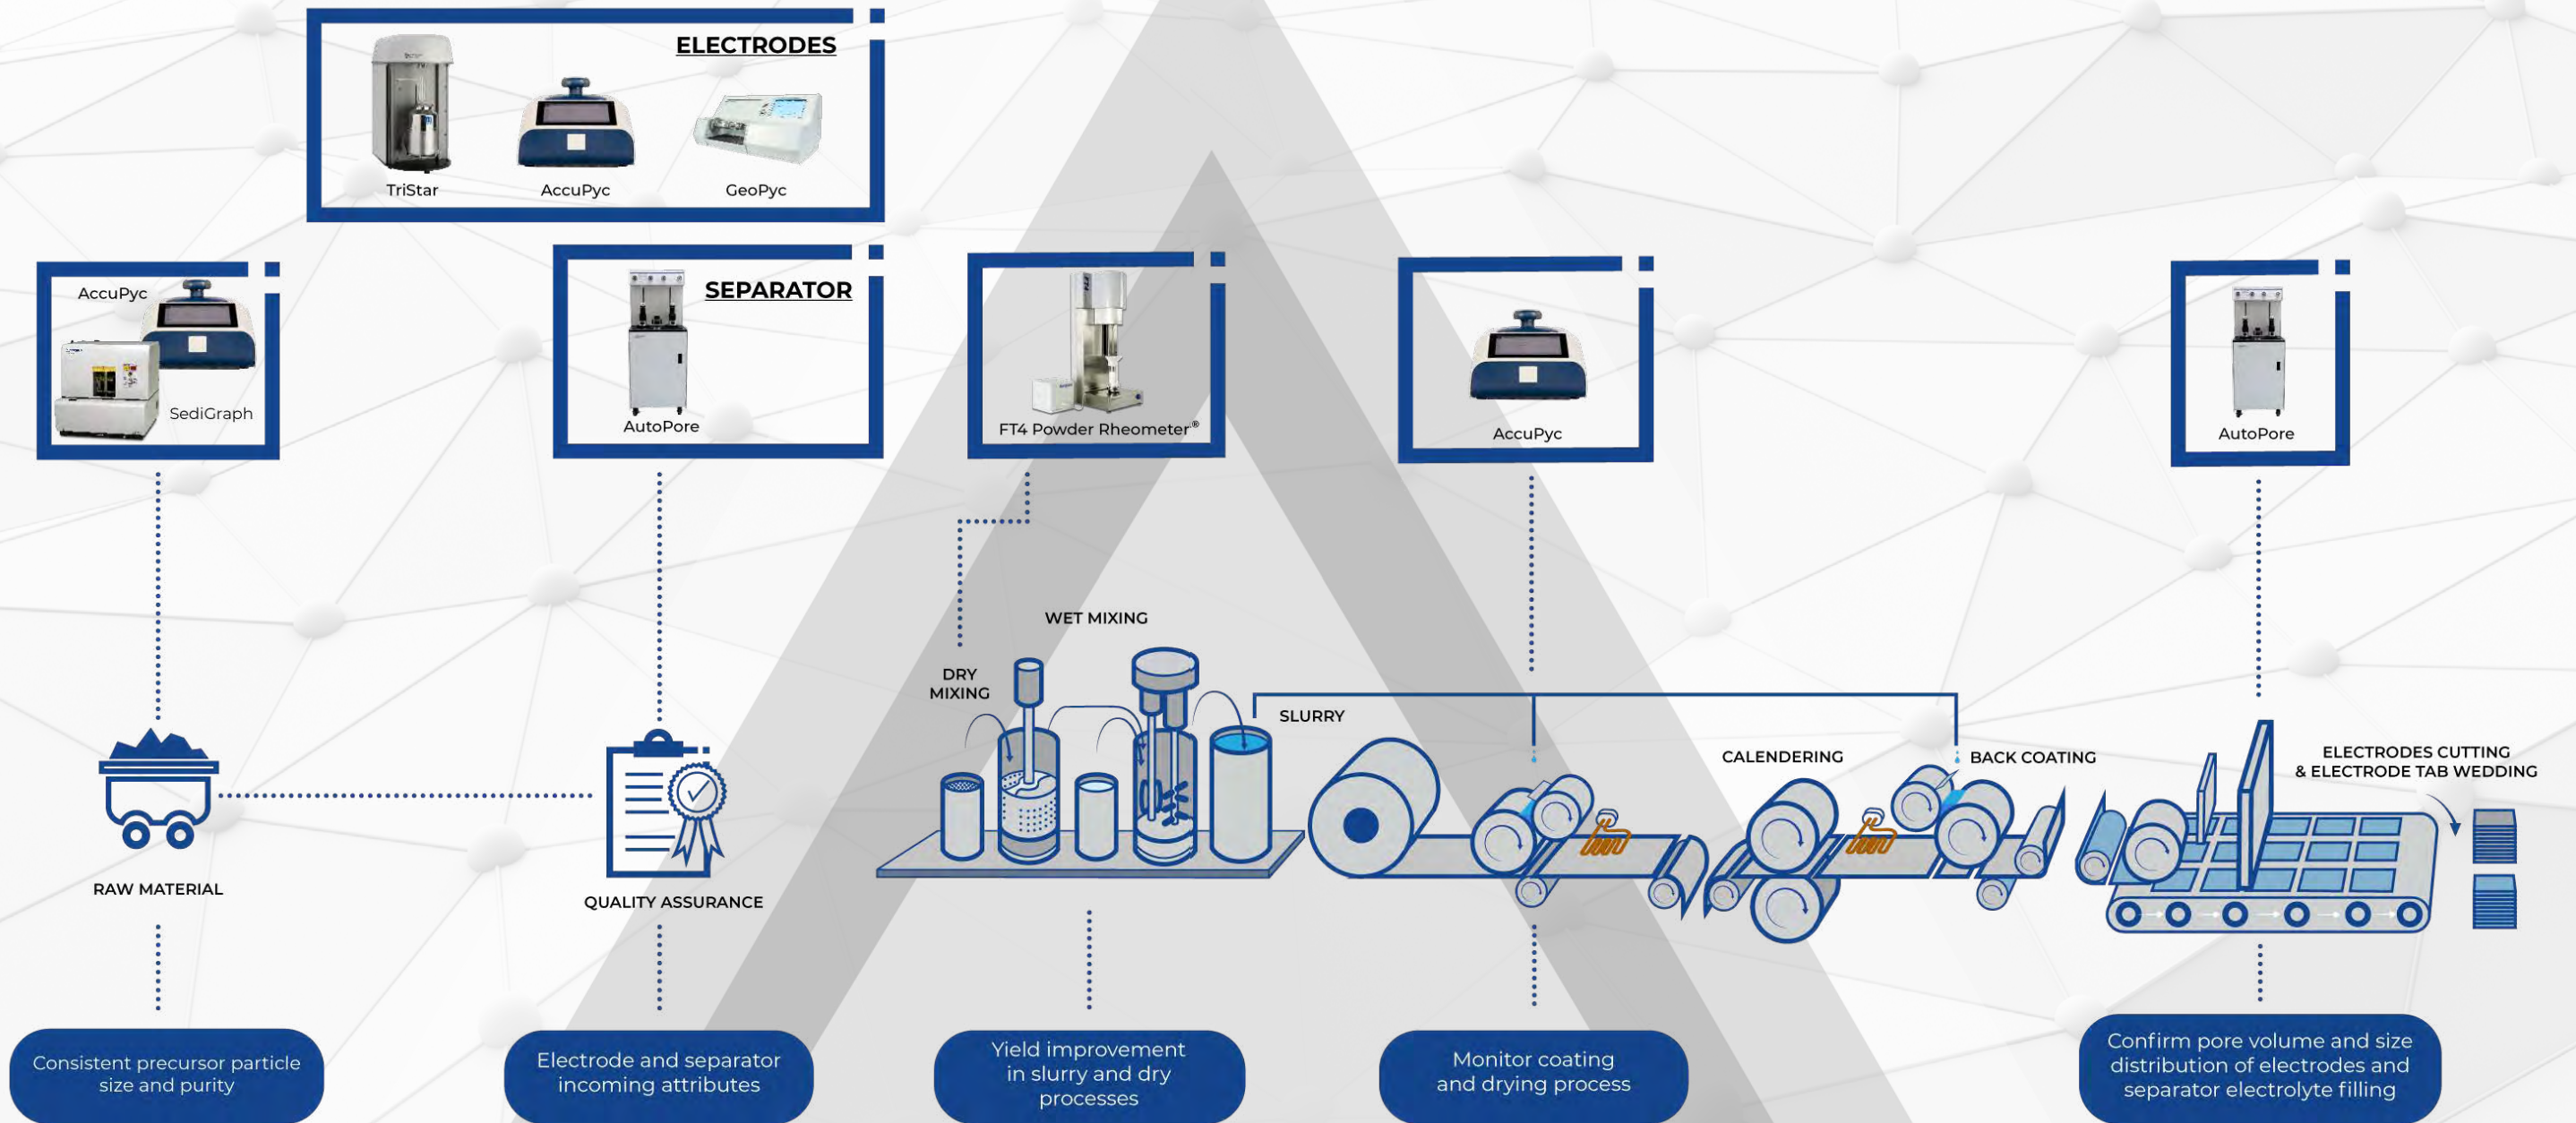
ELECTRODES

TriStar

AccuPyc

GeoPyc

AccuPyc

SediGraph

SEPARATOR

AutoPore

FT4 Powder Rheometer®

AccuPyc

AutoPore

WET MIXING

DRY MIXING

SLURRY

CALENDERING

BACK COATING

ELECTRODES CUTTING & ELECTRODE TAB WEDDING

RAW MATERIAL

QUALITY ASSURANCE

Consistent precursor particle size and purity

Electrode and separator incoming attributes

Yield improvement in slurry and dry processes

Monitor coating and drying process

Confirm pore volume and size distribution of electrodes and separator electrolyte filling